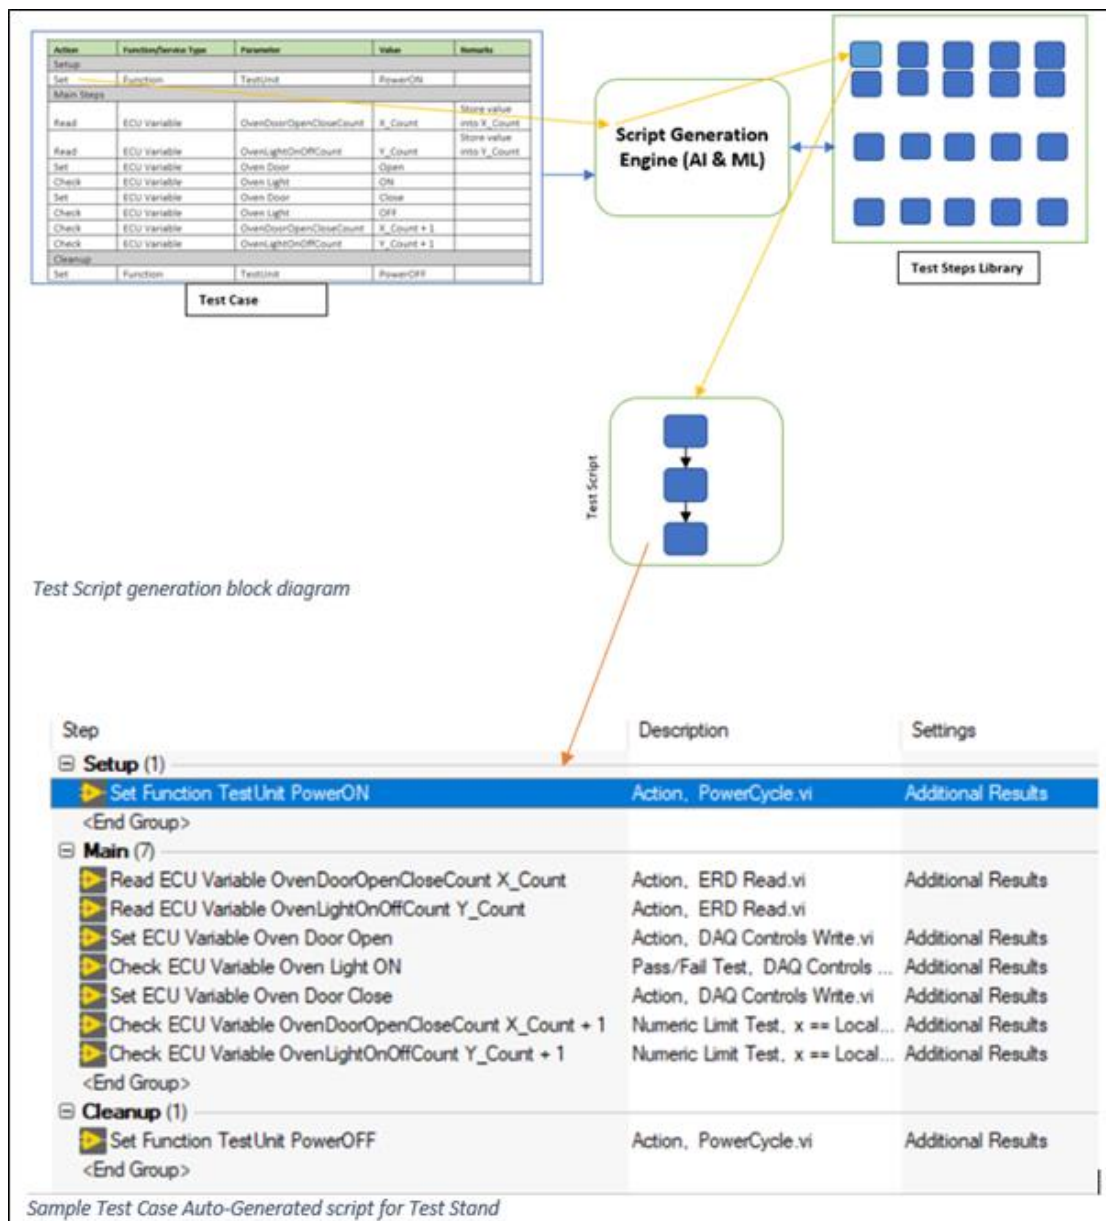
| Action | Function/Service Type | Parameter | Value | Remarks |
|---|---|---|---|---|
| Setup | | | | |
| Set | Function | TestUnit | PowerON | |
| Main Steps | | | | |
| Read | ECU Variable | OvenDoorOpenCloseCount | X_Count | Store value into X_Count |
| Read | ECU Variable | OvenLightOnOffCount | Y_Count | Store value into Y_Count |
| Set | ECU Variable | Oven Door | Open | |
| Check | ECU Variable | Oven Light | ON | |
| Set | ECU Variable | Oven Door | Close | |
| Check | ECU Variable | Oven Light | OFF | |
| Check | ECU Variable | OvenDoorOpenCloseCount | X_Count + 1 | |
| Check | ECU Variable | OvenLightOnOffCount | Y_Count + 1 | |
| Cleanup | | | | |
| Set | Function | TestUnit | PowerOFF | |

Test Case

Script Generation Engine (AI & ML)

Test Steps Library

Test Script

Test Script generation block diagram

| Step | Description | Settings |
|---|---|---|
| ⊟ Setup (1) | | |
| Set Function TestUnit PowerON | Action, PowerCycle.vi | Additional Results |
| <End Group> | | |
| ⊟ Main (7) | | |
| Read ECU Variable OvenDoorOpenCloseCount X_Count | Action, ERD Read.vi | Additional Results |
| Read ECU Variable OvenLightOnOffCount Y_Count | Action, ERD Read.vi | |
| Set ECU Variable Oven Door Open | Action, DAQ Controls Write.vi | Additional Results |
| Check ECU Variable Oven Light ON | Pass/Fail Test, DAQ Controls ... | Additional Results |
| Set ECU Variable Oven Door Close | Action, DAQ Controls Write.vi | Additional Results |
| Check ECU Variable OvenDoorOpenCloseCount X_Count + 1 | Numeric Limit Test, x == Local... | Additional Results |
| Check ECU Variable OvenLightOnOffCount Y_Count + 1 | Numeric Limit Test, x == Local... | Additional Results |
| <End Group> | | |
| ⊟ Cleanup (1) | | |
| Set Function TestUnit PowerOFF | Action, PowerCycle.vi | Additional Results |
| <End Group> | | |

Sample Test Case Auto-Generated script for Test Stand